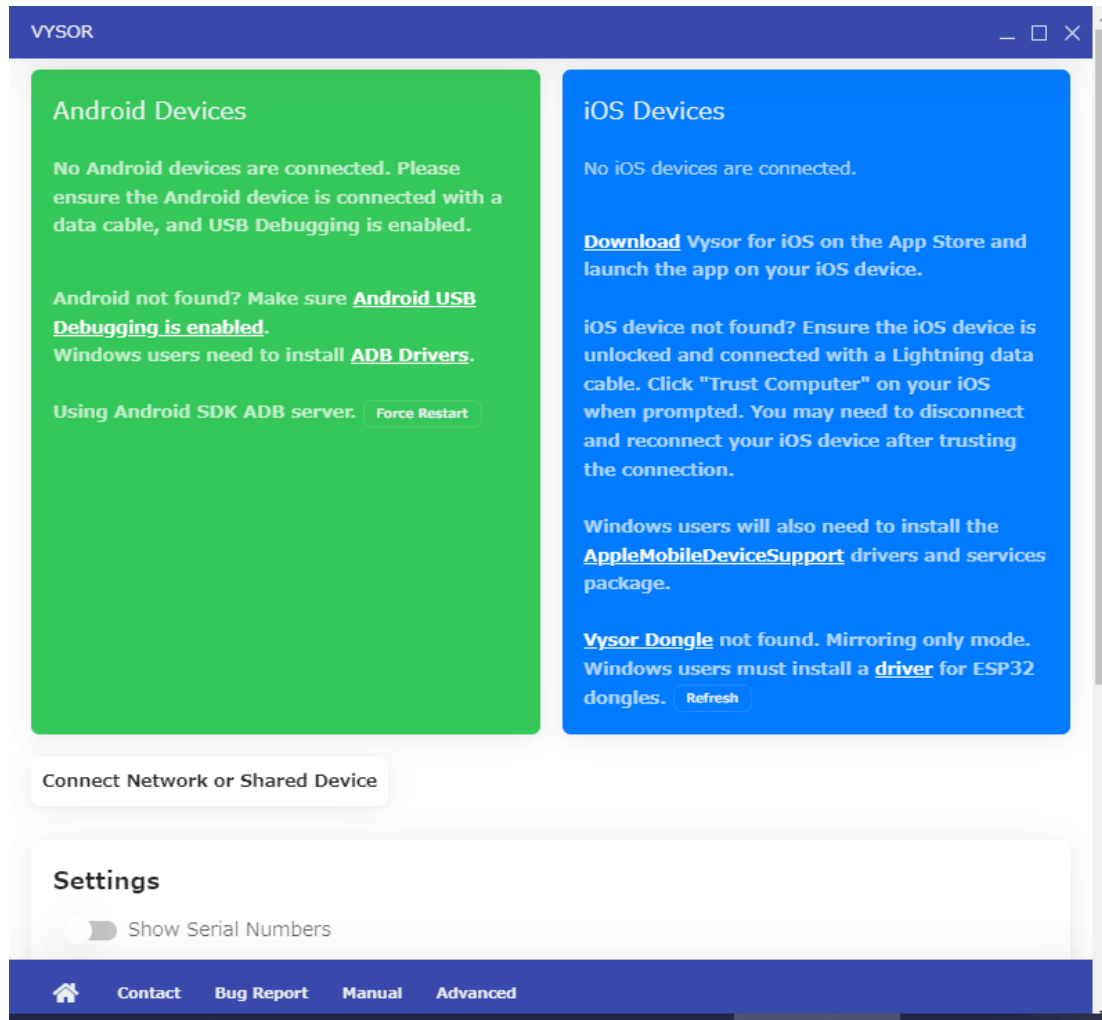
VYSOR

Android Devices

No Android devices are connected. Please ensure the Android device is connected with a data cable, and USB Debugging is enabled.

Android not found? Make sure Android USB Debugging is enabled.
Windows users need to install ADB Drivers.

Using Android SDK ADB server. Force Restart

iOS Devices

No iOS devices are connected.

Download Vysor for iOS on the App Store and launch the app on your iOS device.

iOS device not found? Ensure the iOS device is unlocked and connected with a Lightning data cable. Click "Trust Computer" on your iOS when prompted. You may need to disconnect and reconnect your iOS device after trusting the connection.

Windows users will also need to install the AppleMobileDeviceSupport drivers and services package.

Vysor Dongle not found. Mirroring only mode. Windows users must install a driver for ESP32 dongles. Refresh

Connect Network or Shared Device

Settings

Show Serial Numbers

Contact Bug Report Manual Advanced